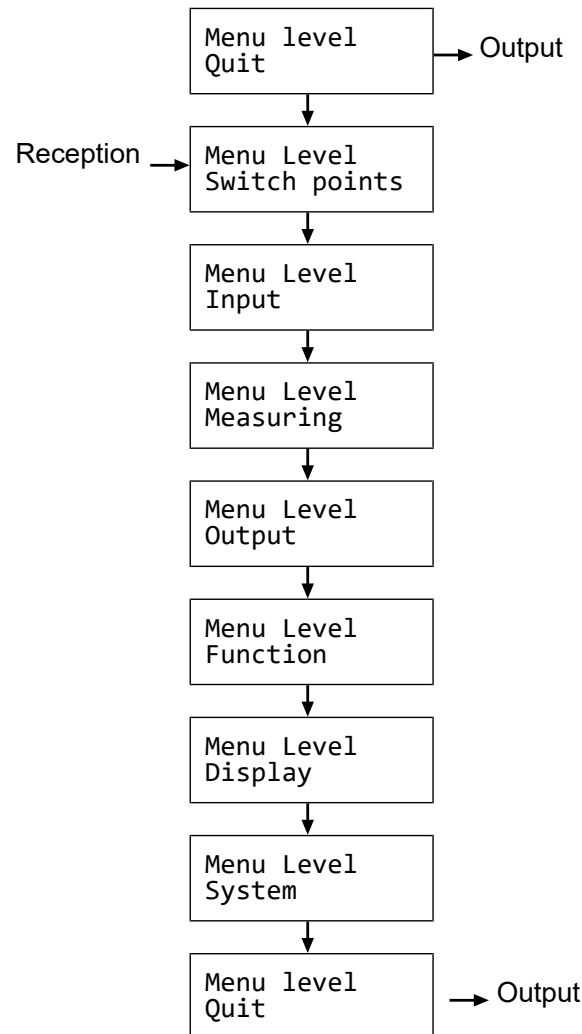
Menu level
Quit

Output

Reception

Menu Level
Switch points

Menu Level
Input

Menu Level
Measuring

Menu Level
Output

Menu Level
Function

Menu Level
Display

Menu Level
System

Menu level
Quit

Output